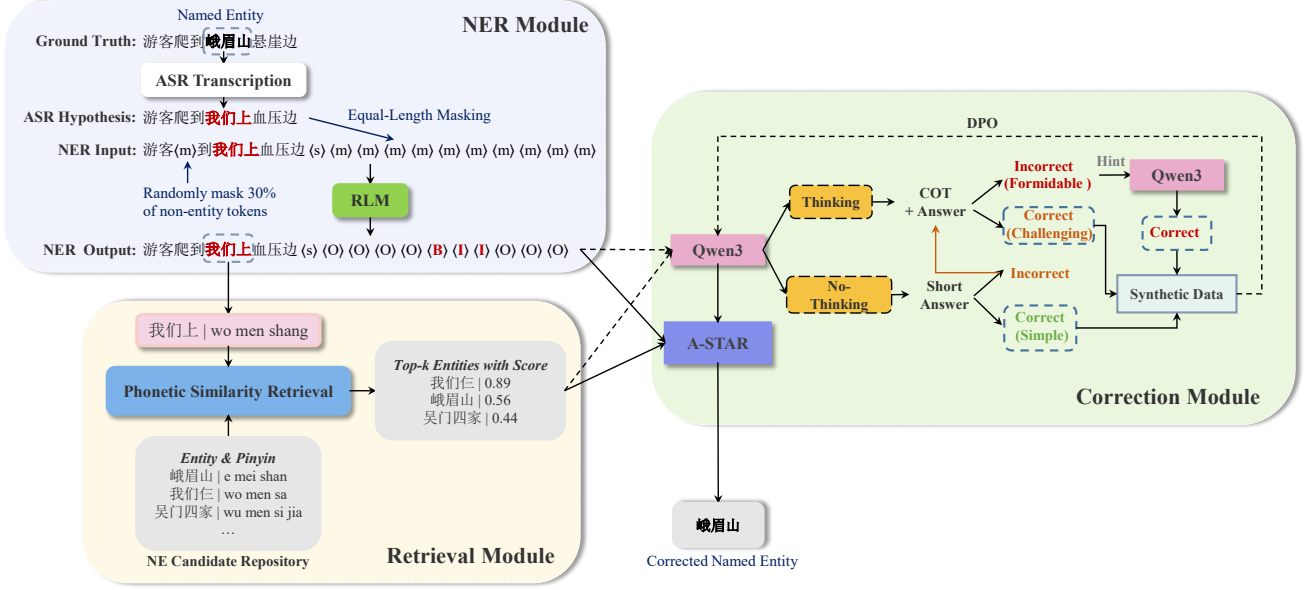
NER Module

Named Entity

Ground Truth: 游客爬到峨眉山悬崖边

ASR Transcription

ASR Hypothesis: 游客爬到我们上血压边

Equal-Length Masking

NER Input: 游客⟨m⟩到我们上血压边 ⟨s⟩ ⟨m⟩ ⟨m⟩ ⟨m⟩ ⟨m⟩ ⟨m⟩ ⟨m⟩ ⟨m⟩ ⟨m⟩ ⟨m⟩ ⟨m⟩

Randomly mask 30% of non-entity tokens

RLM

NER Output: 游客爬到我们上血压边 ⟨s⟩ ⟨O⟩ ⟨O⟩ ⟨O⟩ ⟨O⟩ ⟨B⟩ ⟨I⟩ ⟨I⟩ ⟨O⟩ ⟨O⟩ ⟨O⟩

我们上 | wo men shang

Phonetic Similarity Retrieval

Top-k Entities with Score
我们仨 | 0.89
峨眉山 | 0.56
吴门四家 | 0.44

Entity & Pinyin
峨眉山 | e mei shan
我们仨 | wo men sa
吴门四家 | wu men si jia
…

NE Candidate Repository

Retrieval Module

DPO

Qwen3

Thinking

No-Thinking

COT + Answer

Short Answer

Incorrect (Formidable )

Correct (Challenging)

Incorrect

Correct (Simple)

Hint

Qwen3

Correct

Synthetic Data

A-STAR

Correction Module

峨眉山

Corrected Named Entity